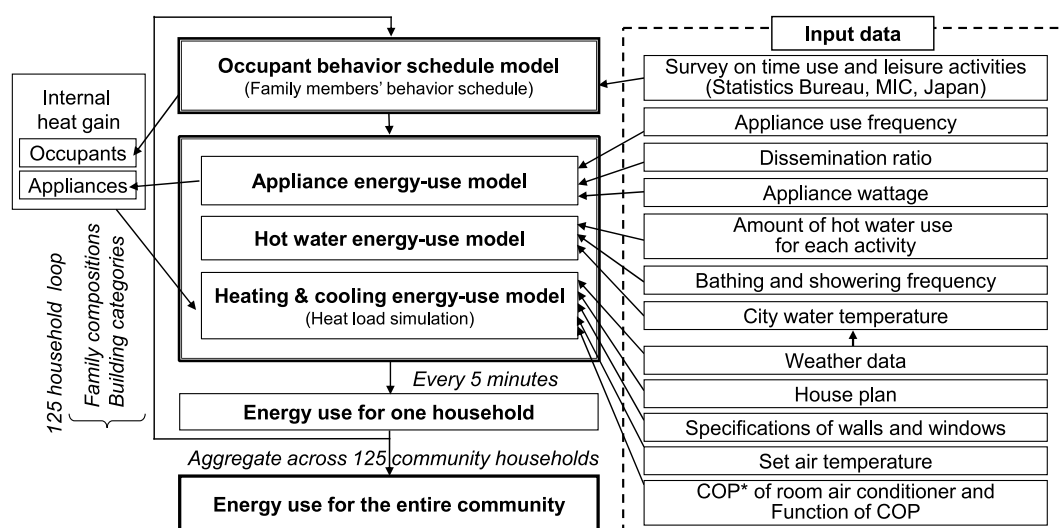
Input data

Occupant behavior schedule model
(Family members' behavior schedule)

Internal heat gain
Occupants
Appliances

Appliance energy-use model

Hot water energy-use model

Heating & cooling energy-use model
(Heat load simulation)

125 household loop
Family compositions
Building categories

Every 5 minutes

Energy use for one household

Aggregate across 125 community households

Energy use for the entire community

Survey on time use and leisure activities (Statistics Bureau, MIC, Japan)

Appliance use frequency

Dissemination ratio

Appliance wattage

Amount of hot water use for each activity

Bathing and showering frequency

City water temperature

Weather data

House plan

Specifications of walls and windows

Set air temperature

COP* of room air conditioner and Function of COP